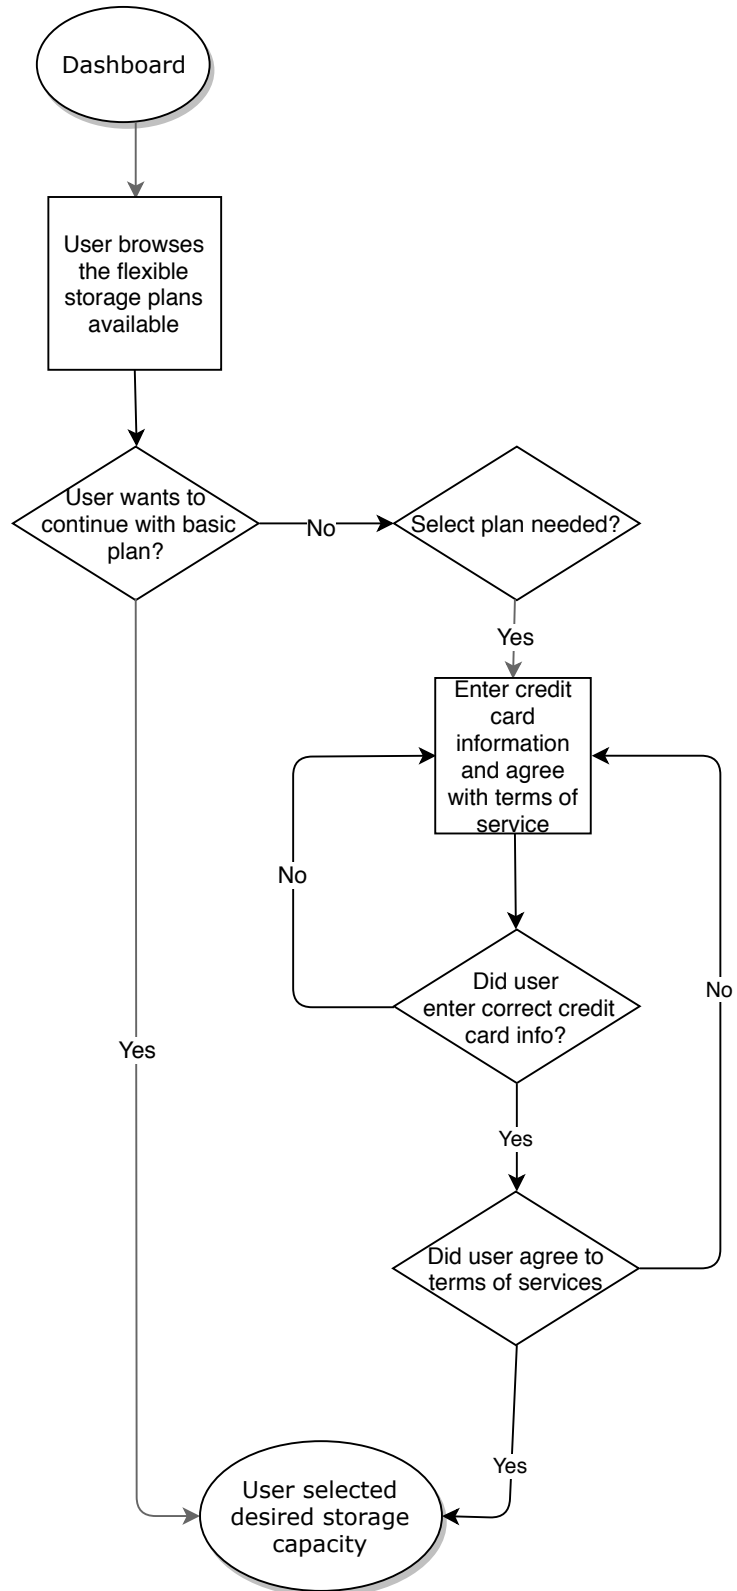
Dashboard

User browses the flexible storage plans available

User wants to continue with basic plan?

No

Select plan needed?

Yes

Enter credit card information and agree with terms of service

No

Did user enter correct credit card info?

No

Yes

Yes

Did user agree to terms of services

Yes

User selected desired storage capacity